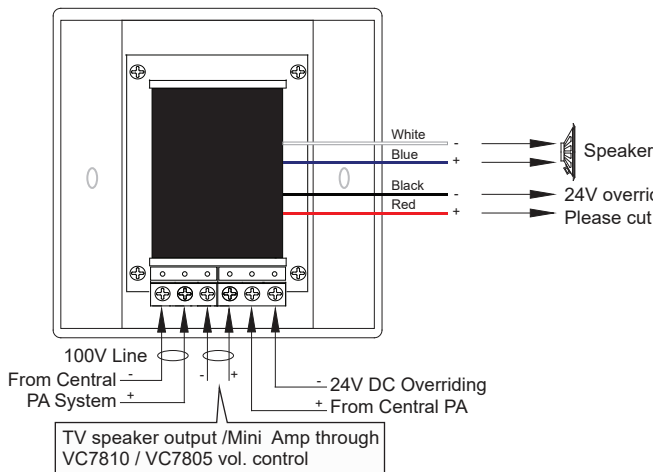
White
-
Blue
+
Speaker
Black
-
24V overrid
Red
+
Please cut

100V Line
From Central -
PA System +
- +
- 24V DC Overriding
+ From Central PA

TV speaker output /Mini Amp through VC7810 / VC7805 vol. control